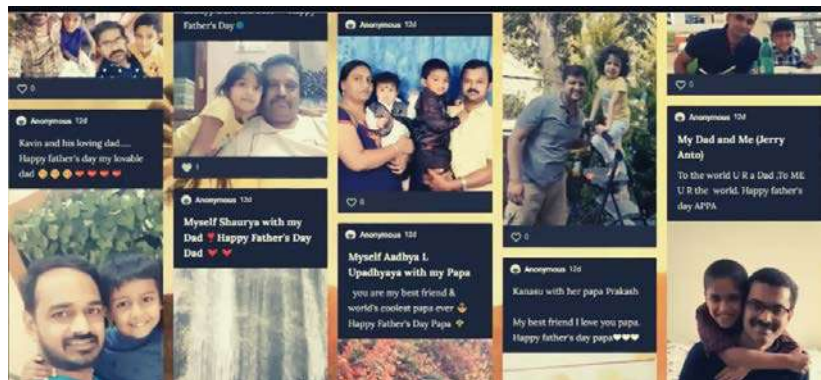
0

Anonymous 12d

Kavin and his loving dad.....

Happy father's day my lovable dad 😊😊😊❤❤❤

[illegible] Happy Father's Day

1

Anonymous 12d

Myself Shaurya with my Dad ❣ Happy Father's Day Dad ❤❤

Anonymous 12d

0

Anonymous 12d

Myself Aadbya L Upadhyaya with my Papa

you are my best friend & world's coolest papa ever

Happy Father's Day Papa

0

Anonymous 12d

Kanasu with her papa Prakash

My best friend I love you papa. Happy father's day papa♥♥♥

0

Anonymous 12d

My Dad and Me (Jerry Anto)

To the world U R a Dad .To ME U R the world. Happy father's day APPA